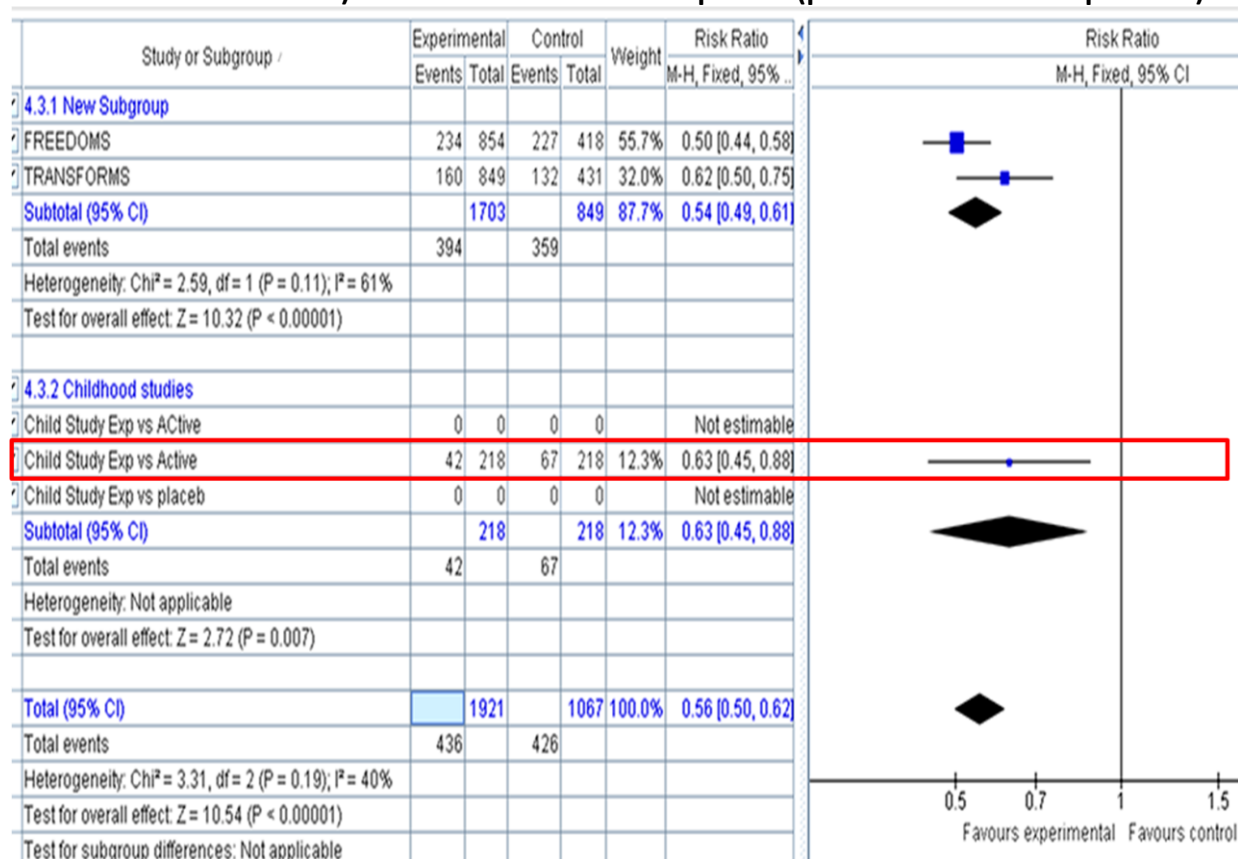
| Study or Subgroup | Experimental Events | Experimental Total | Control Events | Control Total | Weight | Risk Ratio M-H, Fixed, 95% .. |
|---|---|---|---|---|---|---|
| 4.3.1 New Subgroup | | | | | | |
| FREEDOMS | 234 | 854 | 227 | 418 | 55.7% | 0.50 [0.44, 0.58] |
| TRANSFORMS | 160 | 849 | 132 | 431 | 32.0% | 0.62 [0.50, 0.75] |
| Subtotal (95% CI) | | 1703 | | 849 | 87.7% | 0.54 [0.49, 0.61] |
| Total events | 394 | | 359 | | | |
| Heterogeneity: Chi² = 2.59, df = 1 (P = 0.11); I² = 61% | | | | | | |
| Test for overall effect: Z = 10.32 (P < 0.00001) | | | | | | |
| 4.3.2 Childhood studies | | | | | | |
| Child Study Exp vs ACtive | 0 | 0 | 0 | 0 | | Not estimable |
| Child Study Exp vs Active | 42 | 218 | 67 | 218 | 12.3% | 0.63 [0.45, 0.88] |
| Child Study Exp vs placeb | 0 | 0 | 0 | 0 | | Not estimable |
| Subtotal (95% CI) | | 218 | | 218 | 12.3% | 0.63 [0.45, 0.88] |
| Total events | 42 | | 67 | | | |
| Heterogeneity: Not applicable | | | | | | |
| Test for overall effect: Z = 2.72 (P = 0.007) | | | | | | |
| Total (95% CI) | | 1921 | | 1067 | 100.0% | 0.56 [0.50, 0.62] |
| Total events | 436 | | 426 | | | |
| Heterogeneity: Chi² = 3.31, df = 2 (P = 0.19); I² = 40% | | | | | | |
| Test for overall effect: Z = 10.54 (P < 0.00001) | | | | | | |
| Test for subgroup differences: Not applicable | | | | | | |

Risk Ratio
M-H, Fixed, 95% CI

0.5 0.7 1 1.5
Favours experimental Favours control